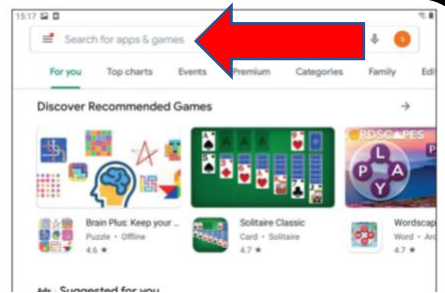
15:17

Search for apps & games

For you
Top charts
Events
Premium
Categories
Family
Edi

Discover Recommended Games

→

RDSCAPES
P
L
A
Y

Brain Plus: Keep your ...
Puzzle • Offline
4.6 ★

Solitaire Classic
Card • Solitaire
4.7 ★

Wordscap
Word • Ar
4.7 ★

Suggested for you